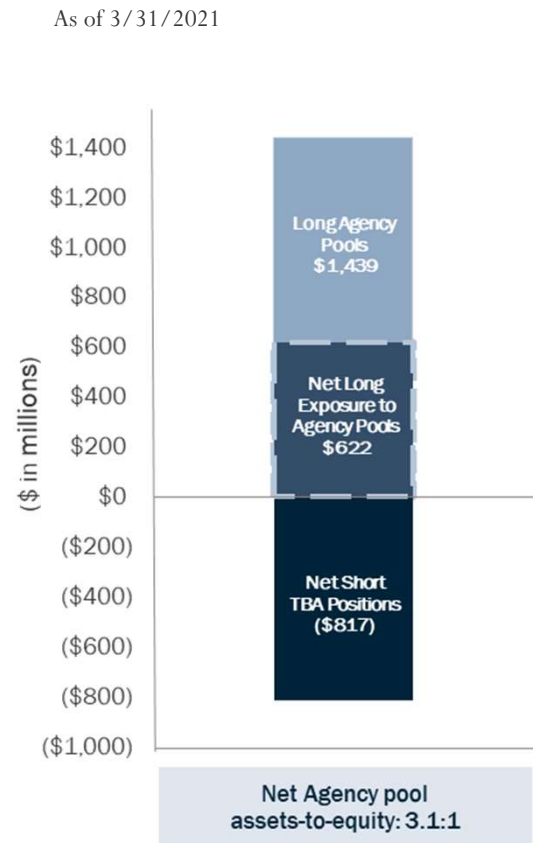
As of 3/31/2021

$1,400
$1,200
$1,000
$800
$600
$400
$200
$0
($200)
($400)
($600)
($800)
($1,000)

($ in millions)

Long Agency Pools $1,439

Net Long Exposure to Agency Pools $622

Net Short TBA Positions ($817)

Net Agency pool assets-to-equity: 3.1:1